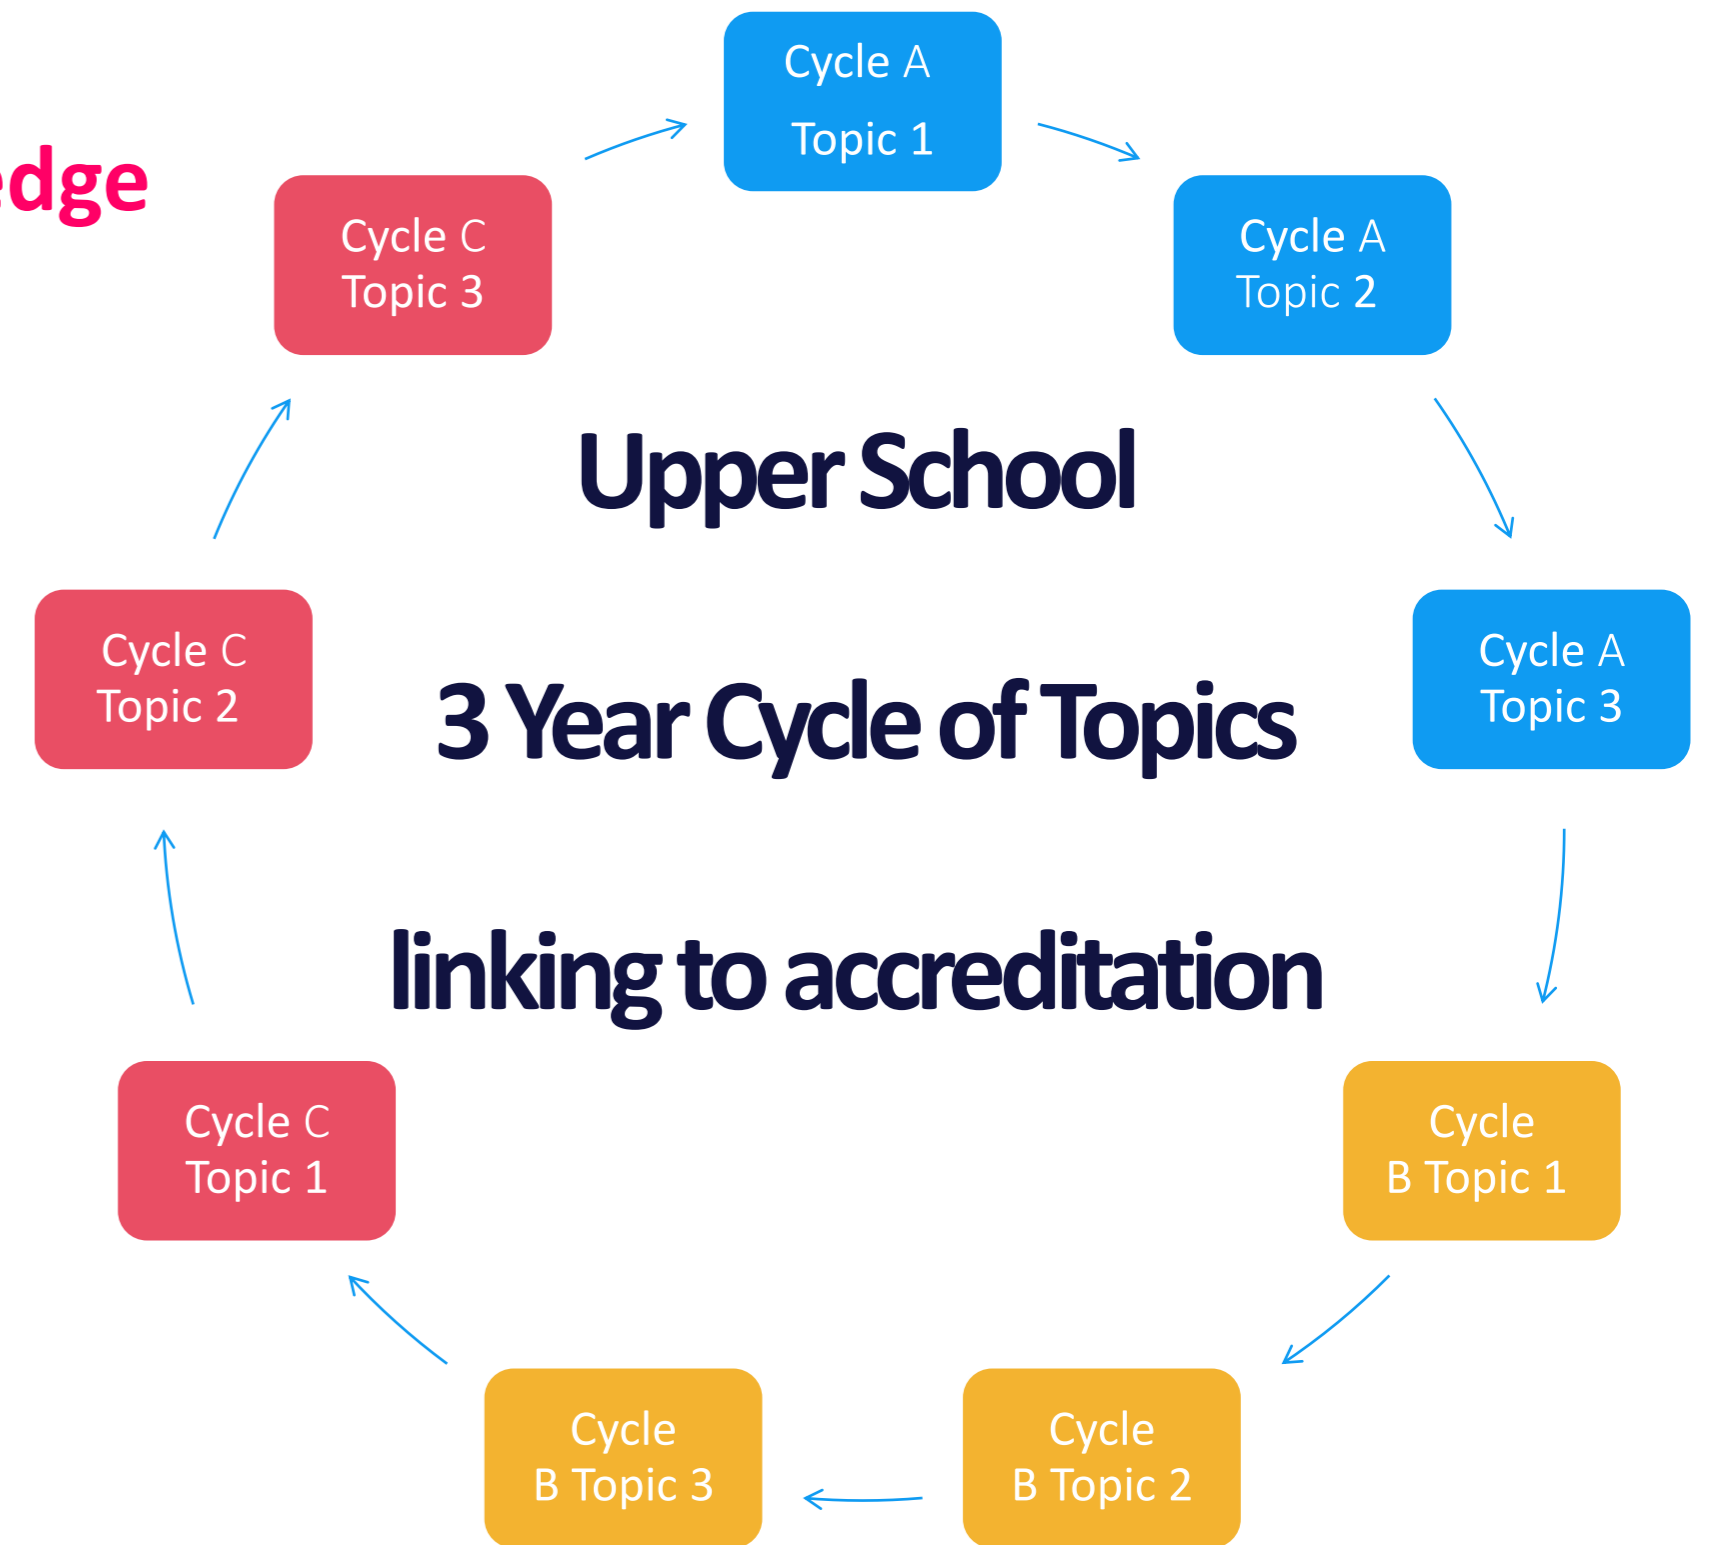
edge

Cycle A
Topic 1

Cycle A
Topic 2

Cycle A
Topic 3

Cycle
B Topic 1

Cycle
B Topic 2

Cycle
B Topic 3

Cycle C
Topic 1

Cycle C
Topic 2

Cycle C
Topic 3

Upper School

3 Year Cycle of Topics

linking to accreditation